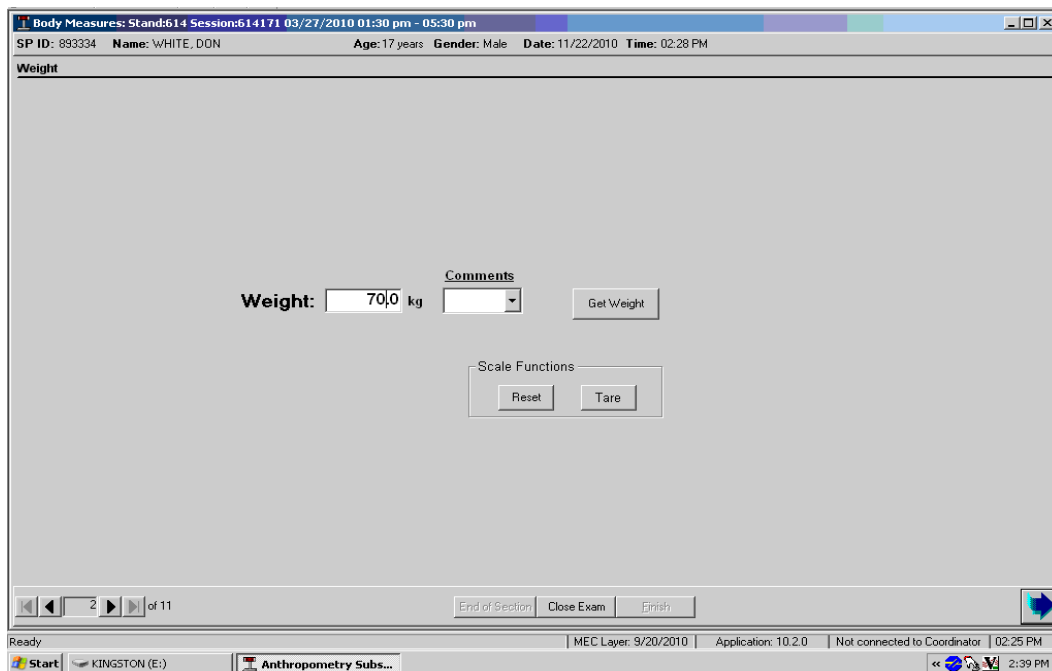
Body Measures: Stand:614 Session:614171 03/27/2010 01:30 pm - 05:30 pm

SP ID: 893334 Name: WHITE, DON Age: 17 years Gender: Male Date: 11/22/2010 Time: 02:28 PM

Weight

Comments

Weight: 70.0 kg

Get Weight

Scale Functions

Reset Tare

2 of 11

End of Section Close Exam Finish

Ready MEC Layer: 9/20/2010 Application: 10.2.0 Not connected to Coordinator 02:25 PM

Start KINGSTON (E:) Anthropometry Subs... 2:39 PM